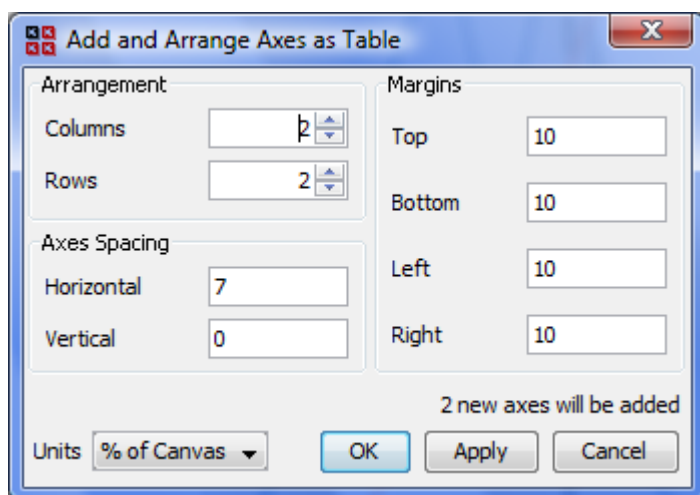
Add and Arrange Axes as Table

Arrangement

Columns 2

Rows 2

Axes Spacing

Horizontal 7

Vertical 0

Margins

Top 10

Bottom 10

Left 10

Right 10

2 new axes will be added

Units % of Canvas

OK Apply Cancel